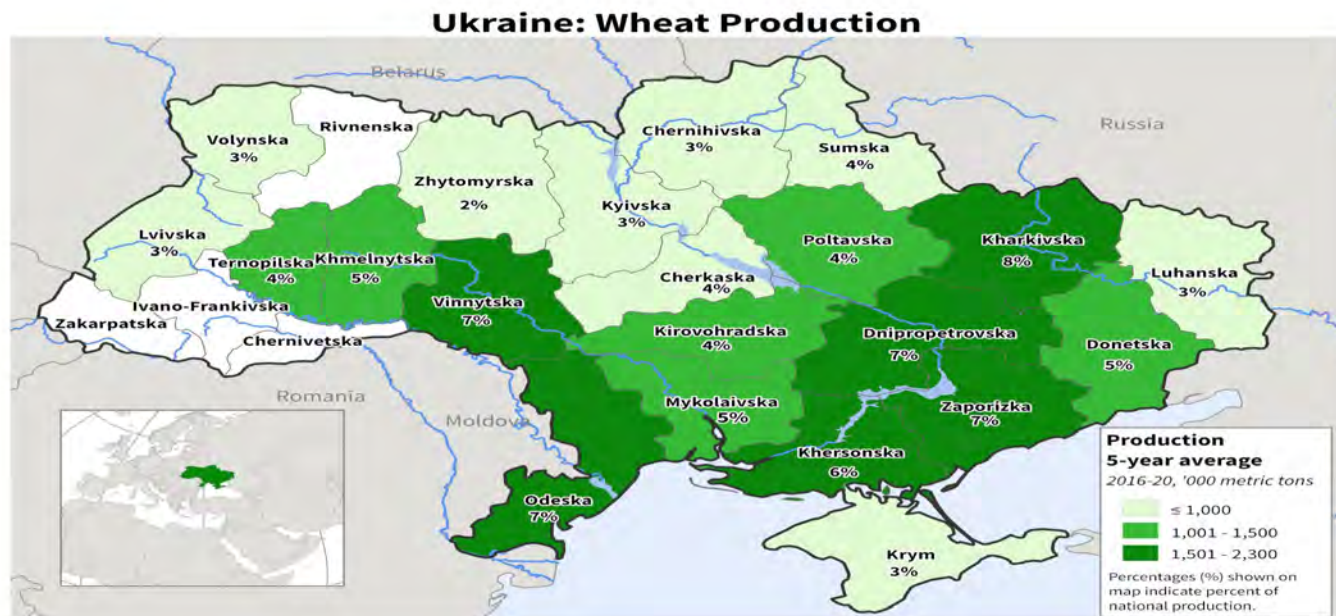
Ukraine: Wheat Production

Belarus

Russia

Volynska
3%

Rivnenska

Chernihivska
3%

Sumska
4%

Zhytomyrska
2%

Kyivska
3%

Lvivska
3%

Ternopilska
4%

Khmelnytska
5%

Poltavska
4%

Kharkivska
8%

Luhanska
3%

Ivano-Frankivska

Cherkaska
4%

Zakarpatska

Chernivetska

Vinnytska
7%

Kirovohradska
4%

Dnipropetrovska
7%

Donetska
5%

Romania

Moldova

Mykolaivska
5%

Zaporizka
7%

Khersonska
6%

Odeska
7%

Krym
3%

Production
5-year average
2016-20, '000 metric tons
≤ 1,000
1,001 - 1,500
1,501 - 2,300
Percentages (%) shown on map indicate percent of national production.